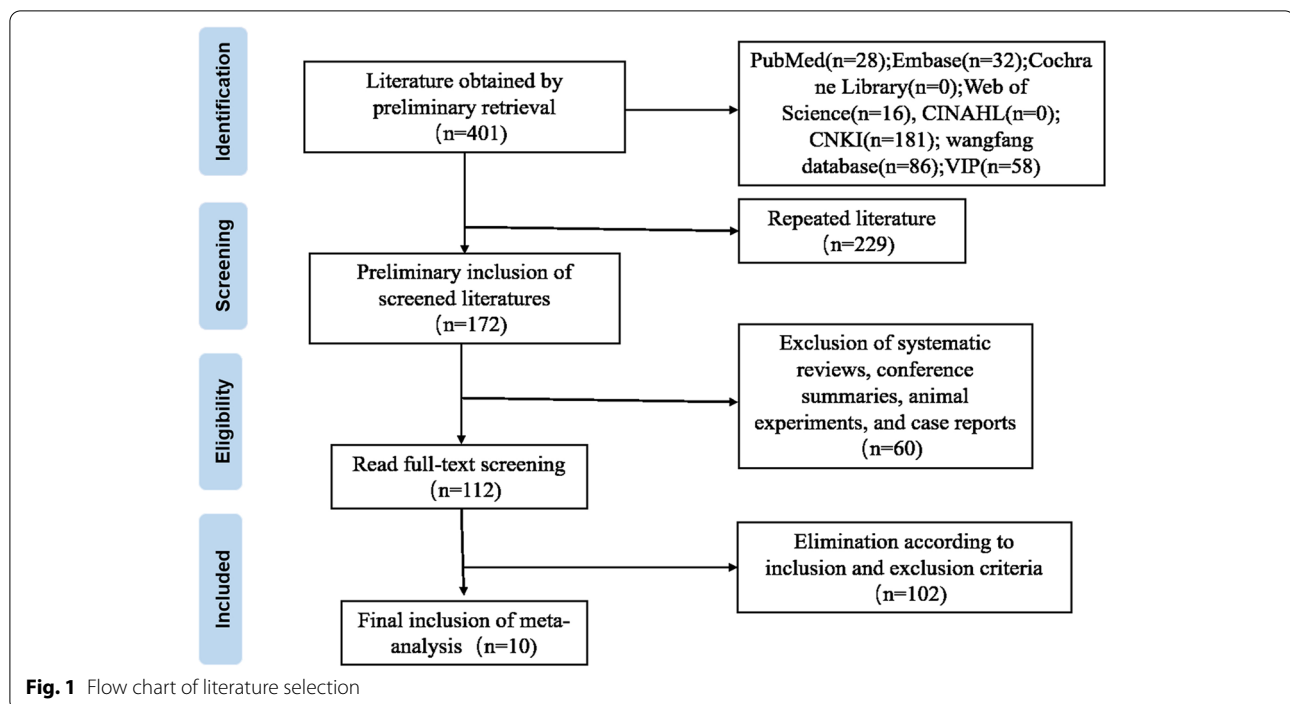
Identification

Literature obtained by preliminary retrieval (n=401)

PubMed(n=28);Embase(n=32);Cochrane Library(n=0);Web of Science(n=16), CINAHL(n=0); CNKI(n=181); wangfang database(n=86);VIP(n=58)

Screening

Repeated literature (n=229)

Preliminary inclusion of screened literatures (n=172)

Eligibility

Exclusion of systematic reviews, conference summaries, animal experiments, and case reports (n=60)

Read full-text screening (n=112)

Included

Elimination according to inclusion and exclusion criteria (n=102)

Final inclusion of meta-analysis (n=10)

Fig. 1 Flow chart of literature selection